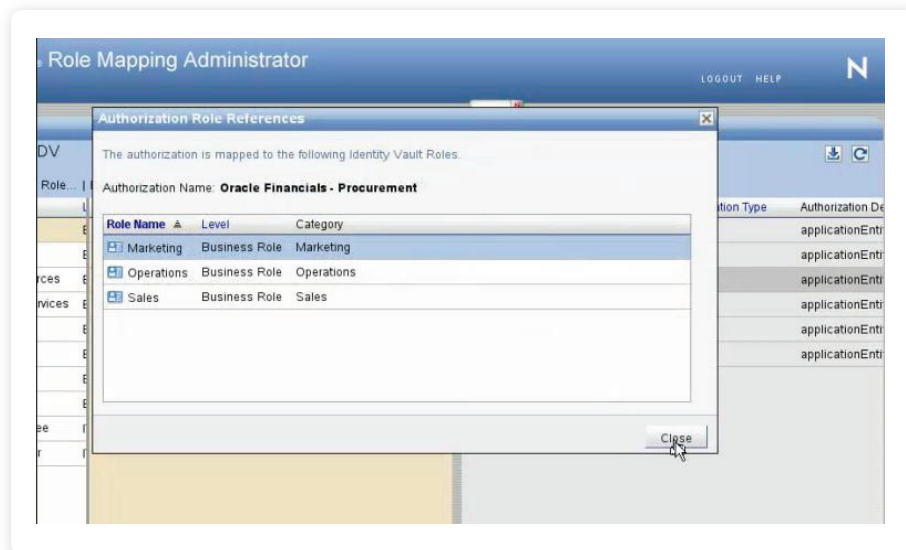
Role Mapping Administrator

LOGOUT HELP

N

DV

Role... |

rces

rvices

ee

r

Authorization Role References

The authorization is mapped to the following Identity Vault Roles.

Authorization Name: **Oracle Financials - Procurement**

| Role Name ▲ | Level | Category |
|---|---|---|
| Marketing | Business Role | Marketing |
| Operations | Business Role | Operations |
| Sales | Business Role | Sales |

Close

tion Type | Authorization De

applicationEnti

applicationEnti

applicationEnti

applicationEnti

applicationEnti

applicationEnti